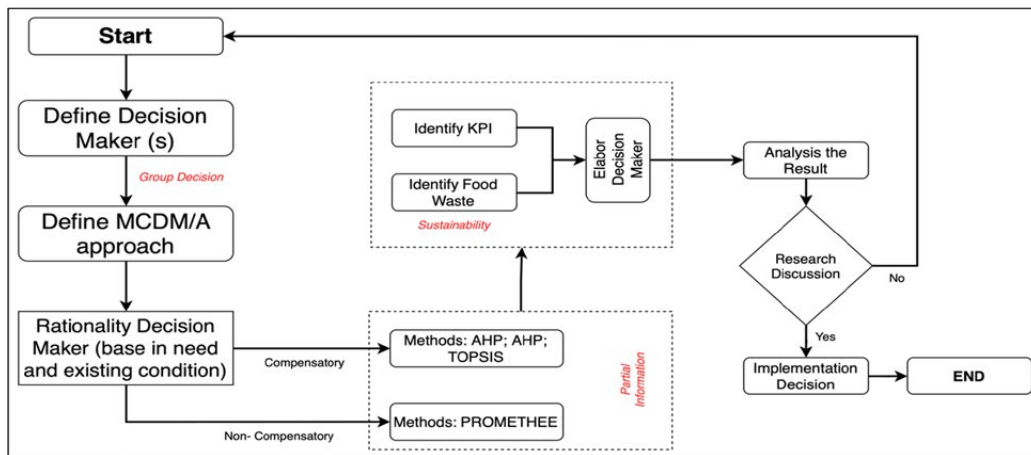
Start

Define Decision Maker (s)

Group Decision

Define MCDM/A approach

Rationality Decision Maker (base in need and existing condition)

Compensatory

Non- Compensatory

Identify KPI

Identify Food Waste

Sustainability

Elabor Decision Maker

Methods: AHP; AHP; TOPSIS

Methods: PROMETHEE

Partial Information

Analysis the Result

Research Discussion

No

Yes

Implementation Decision

END